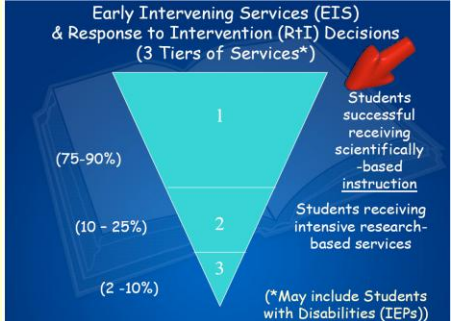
Early Intervening Services (EIS) & Response to Intervention (RtI) Decisions (3 Tiers of Services*)

1

2

3

(75-90%)

(10 – 25%)

(2 -10%)

Students successful receiving scientifically -based instruction

Students receiving intensive research-based services

(*May include Students with Disabilities (IEPs))